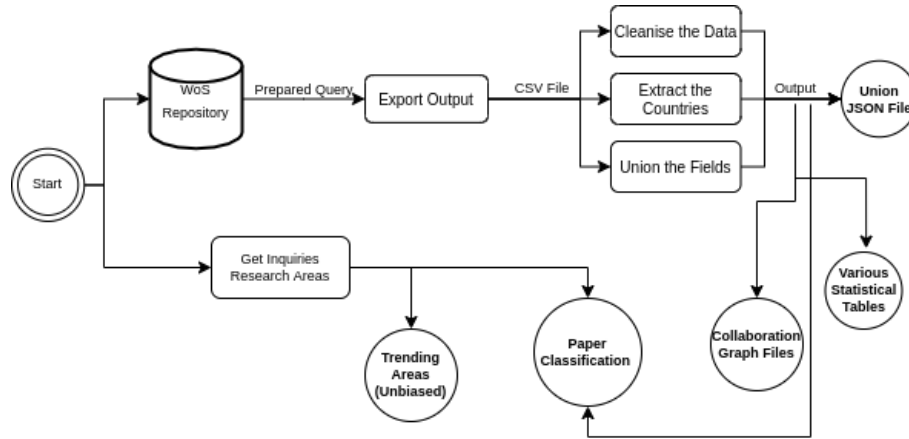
Start

WoS Repository

Prepared Query

Export Output

CSV File

Cleanise the Data

Extract the Countries

Union the Fields

Output

Union JSON File

Get Inquiries Research Areas

Trending Areas (Unbiased)

Paper Classification

Collaboration Graph Files

Various Statistical Tables